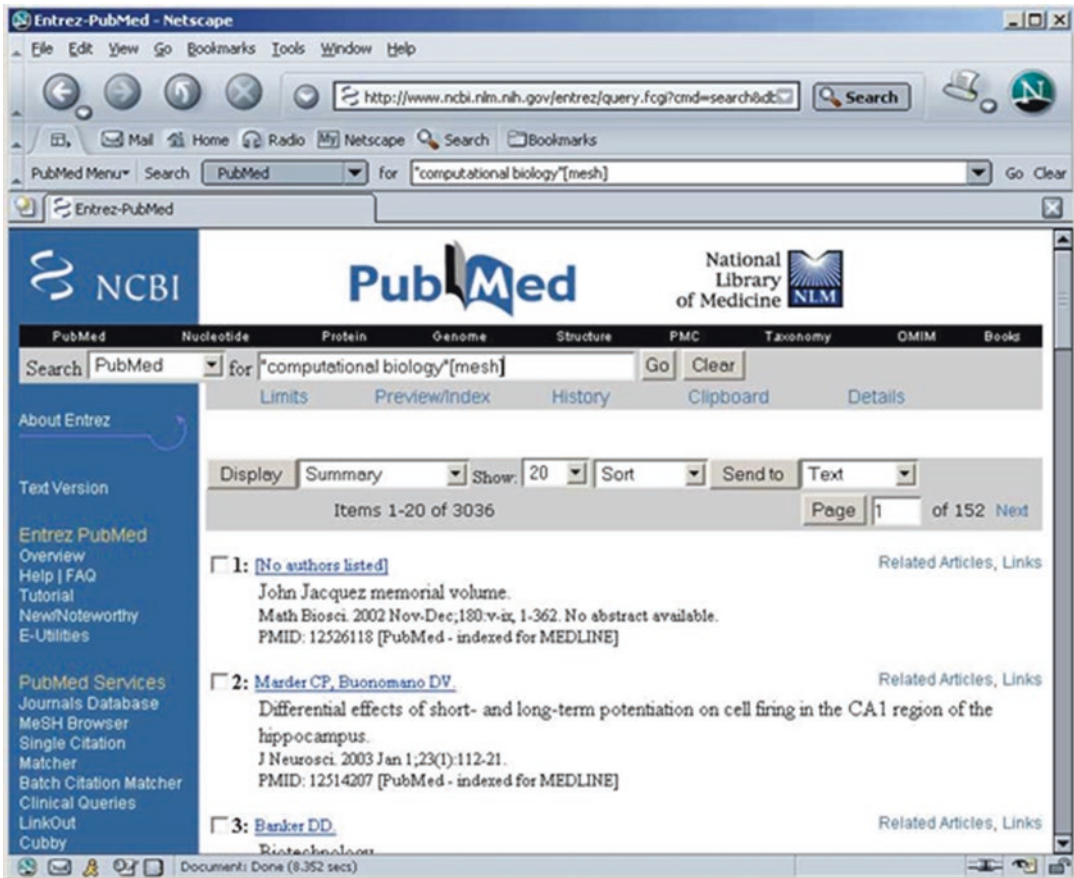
Entrez-PubMed - Netscape

File Edit View Go Bookmarks Tools Window Help

http://www.ncbi.nlm.nih.gov/entrez/query.fcgi?cmd=search&db

Search

Mail Home Radio My Netscape Search Bookmarks

PubMed Menu Search PubMed for "computational biology"[mesh] Go Clear

Entrez-PubMed

NCBI

PubMed

National Library of Medicine NLM

PubMed Nucleotide Protein Genome Structure PMC Taxonomy OMIM Books

Search PubMed for "computational biology"[mesh] Go Clear

Limits Preview/Index History Clipboard Details

About Entrez

Text Version

Entrez PubMed
Overview
Help | FAQ
Tutorial
New/Noteworthy
E-Utilities

PubMed Services
Journals Database
MeSH Browser
Single Citation Matcher
Batch Citation Matcher
Clinical Queries
LinkOut
Cubby

Display Summary Show: 20 Sort Send to Text

Items 1-20 of 3036

Page 1 of 152 Next

1: [No authors listed]
John Jacquez memorial volume.
Math Biosci. 2002 Nov-Dec;180:v-ix, 1-362. No abstract available.
PMID: 12526118 [PubMed - indexed for MEDLINE]

Related Articles, Links

2: Marder CP, Buonomano DV.
Differential effects of short- and long-term potentiation on cell firing in the CA1 region of the hippocampus.
J Neurosci. 2003 Jan 1;23(1):112-21.
PMID: 12514207 [PubMed - indexed for MEDLINE]

Related Articles, Links

3: Banker DD.
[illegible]

Related Articles, Links

Document: Done (8.352 secs)